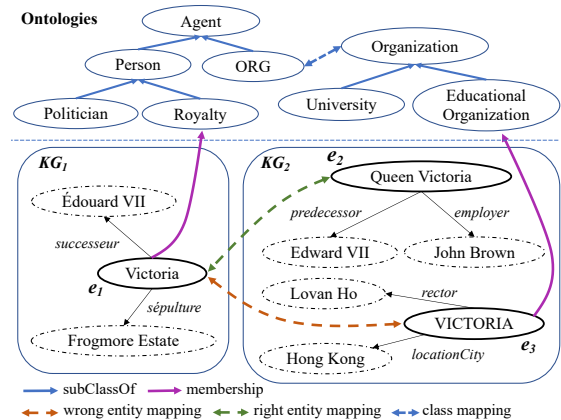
Ontologies

Agent

Person

ORG

Organization

Politician

Royalty

University

Educational Organization

$KG_1$

Édouard VII

successeur

Victoria

$e_1$

sépulture

Frogmore Estate

$KG_2$

$e_2$

Queen Victoria

predecessor

employer

Edward VII

John Brown

Lovan Ho

rector

VICTORIA

Hong Kong

locationCity

$e_3$

subClassOf

membership

wrong entity mapping

right entity mapping

class mapping